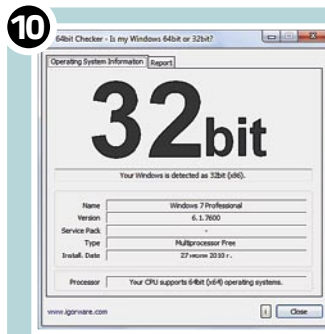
10

64bit Checker - Is my Windows 64bit or 32bit?

Operating System Information | Report

32bit

Your Windows is detected as 32bit (x86).

| | |
|---|---|
| Name | Windows 7 Professional |
| Version | 6.1.7600 |
| Service Pack | - |
| Type | Multiprocessor Free |
| Install. Date | 27 июля 2010 г. |

| | |
|---|---|
| Processor | Your CPU supports 64bit (x64) operating systems. |

www.igorware.com

i Close